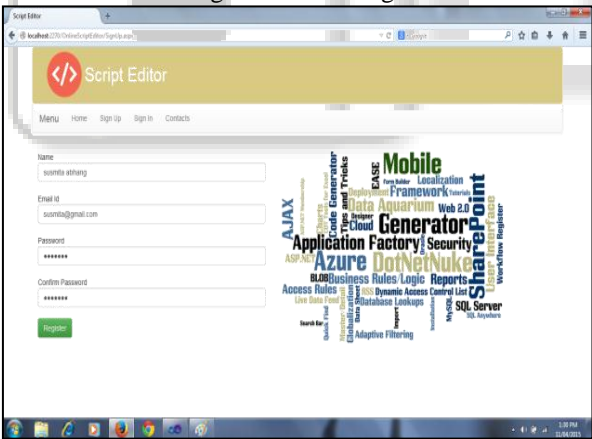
Script Editor

localhost:2270/OnlineScriptEditor/SignUp.aspx

Script Editor

Menu Home Sign Up Sign In Contacts

Name

susmita abhang

Email Id

susmita@gmail.com

Password

••••••••

Confirm Password

••••••••

Register

Mobile Localization Framework Tutorials Deployment Data Aquarium Web 2.0 EASE Tips and Tricks Code Generator AJAX Charts Cloud Designer Generator Application Factory Security SharePoint User Interface Workflow Register ASP.NET Azure DotNetNuke BLOB Business Rules/Logic Reports Access Rules Dynamic Access Control List Live Data Feed Database Lookups SQL Server SQL Anywhere Search Bar Globalization Adaptive Filtering Quick Find MySQL Import

1:30 PM
11/04/2015